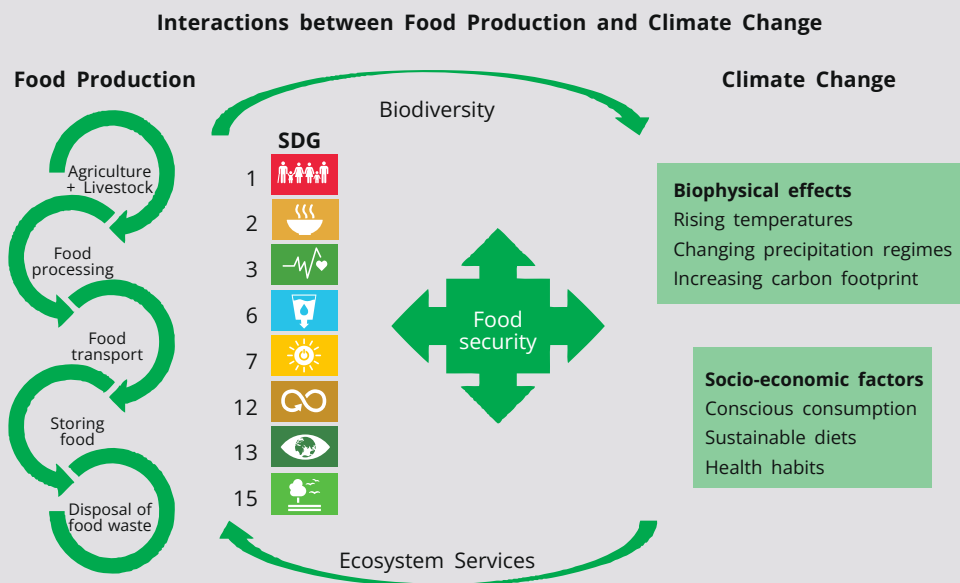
Interactions between Food Production and Climate Change

Food Production

Climate Change

Biodiversity

SDG

1

2

3

6

7

12

13

15

Agriculture + Livestock

Food processing

Food transport

Storing food

Disposal of food waste

Food security

Biophysical effects
Rising temperatures
Changing precipitation regimes
Increasing carbon footprint

Socio-economic factors
Conscious consumption
Sustainable diets
Health habits

Ecosystem Services